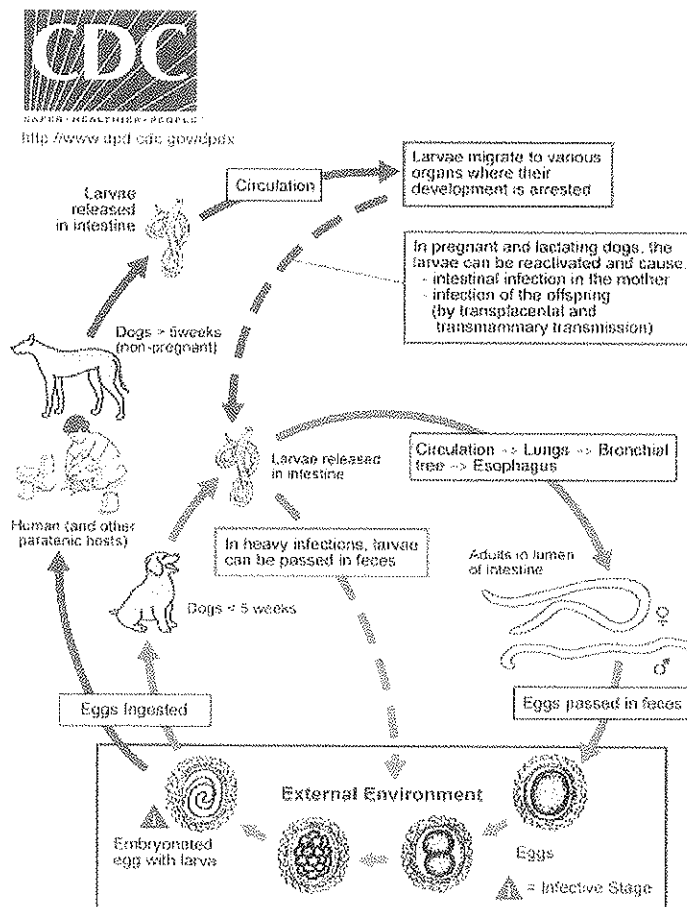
CDC
SAFER · HEALTHIER · PEOPLE™
http://www.dpd.cdc.gov/dpdx

Larvae released in intestine

Circulation

Larvae migrate to various organs where their development is arrested

In pregnant and lactating dogs, the larvae can be reactivated and cause:
- intestinal infection in the mother
- infection of the offspring (by transplacental and transmammary transmission)

Dogs > 5 weeks (non-pregnant)

Human (and other paratenic hosts)

Larvae released in intestine

Circulation -> Lungs -> Bronchial tree -> Esophagus

In heavy infections, larvae can be passed in feces

Adults in lumen of intestine

♀

♂

Dogs < 5 weeks

Eggs ingested

Eggs passed in feces

External Environment

Embryonated egg with larva

Eggs

= Infective Stage